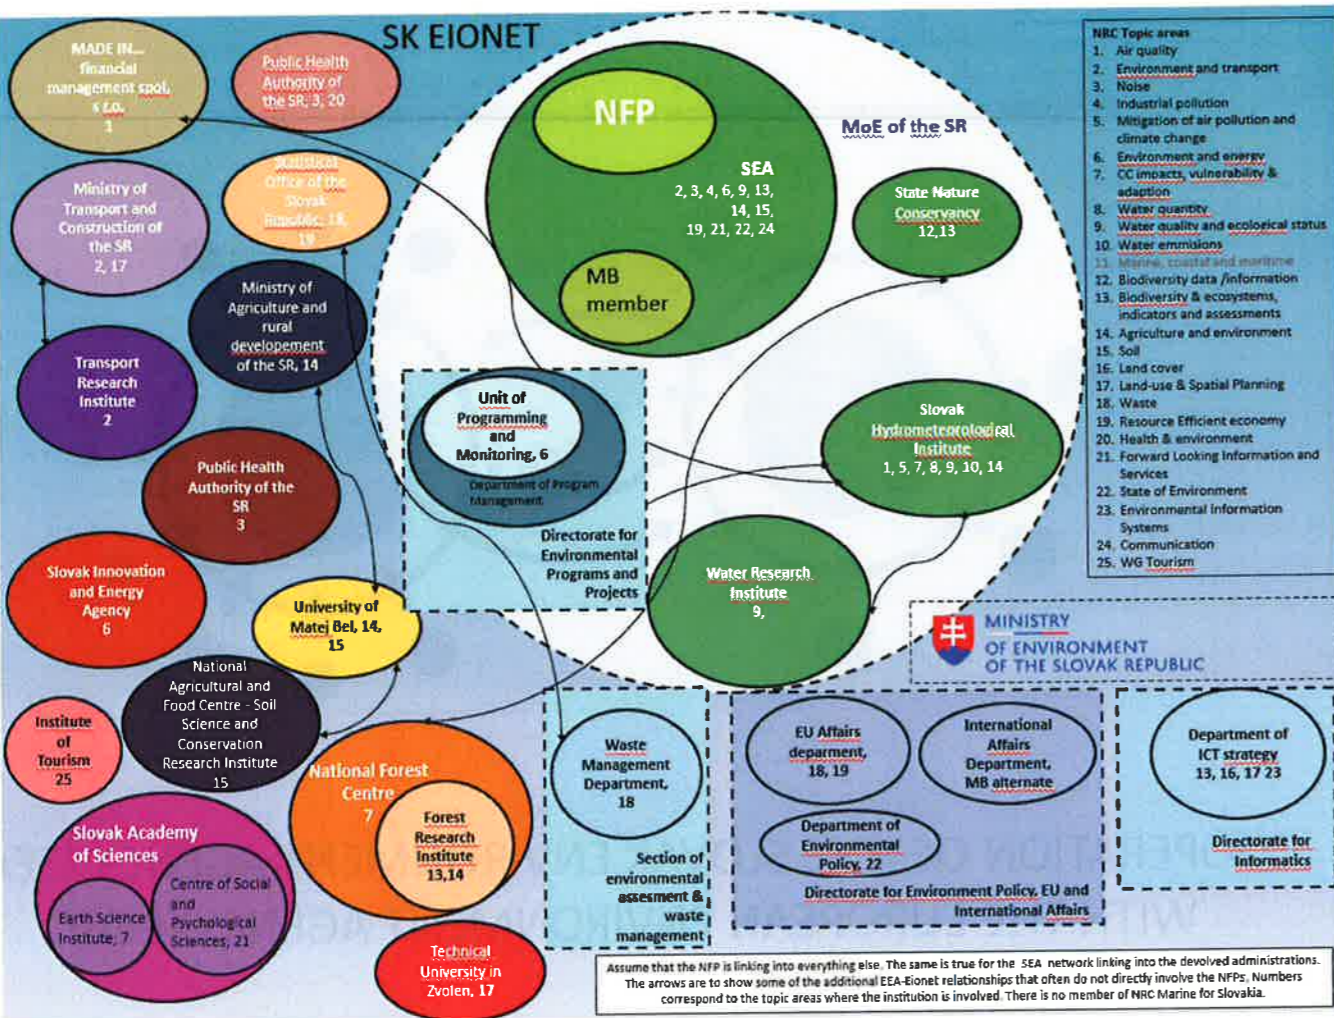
SK EIONET

MADE IN... financial management spol. s r.o. 1

Public Health Authority of the SR, 3, 20

Ministry of Transport and Construction of the SR 2, 17

Statistical Office of the Slovak Republic, 18, 19

Ministry of Agriculture and rural developement of the SR, 14

Transport Research Institute 2

Public Health Authority of the SR 3

Slovak Innovation and Energy Agency 6

University of Matej Bel, 14, 15

National Agricultural and Food Centre - Soil Science and Conservation Research Institute 15

Institute of Tourism 25

National Forest Centre 7

Forest Research Institute 13,14

Slovak Academy of Sciences

Earth Science Institute, 7

Centre of Social and Psychological Sciences, 21

Technical University in Zvolen, 17

NFP

SEA 2, 3, 4, 6, 9, 13, 14, 15, 19, 21, 22, 24

MB member

MoE of the SR

State Nature Conservancy 12,13

Unit of Programming and Monitoring, 6

Department of Program Management

Directorate for Environmental Programs and Projects

Slovak Hydrometeorological Institute 1, 5, 7, 8, 9, 10, 14

Water Research Institute 9,

Waste Management Department, 18

Section of environmental assesment & waste management

EU Affairs deparment, 18, 19

International Affairs Department, MB alternate

Department of Environmental Policy, 22

Directorate for Environment Policy, EU and International Affairs

Department of ICT strategy 13, 16, 17 23

Directorate for Informatics

MINISTRY OF ENVIRONMENT OF THE SLOVAK REPUBLIC

NRC Topic areas
1. Air quality
2. Environment and transport
3. Noise
4. Industrial pollution
5. Mitigation of air pollution and climate change
6. Environment and energy
7. CC impacts, vulnerability & adaption
8. Water quantity
9. Water quality and ecological status
10. Water emmisions
11. Marine, coastal and maritime
12. Biodiversity data /information
13. Biodiversity & ecosystems, indicators and assessments
14. Agriculture and environment
15. Soil
16. Land cover
17. Land-use & Spatial Planning
18. Waste
19. Resource Efficient economy
20. Health & environment
21. Forward Looking Information and Services
22. State of Environment
23. Environmental information Systems
24. Communication
25. WG Tourism

Assume that the NFP is linking into everything else. The same is true for the SEA network linking into the devolved administrations. The arrows are to show some of the additional EEA-Eionet relationships that often do not directly involve the NFPs. Numbers correspond to the topic areas where the institution is involved. There is no member of NRC Marine for Slovakia.